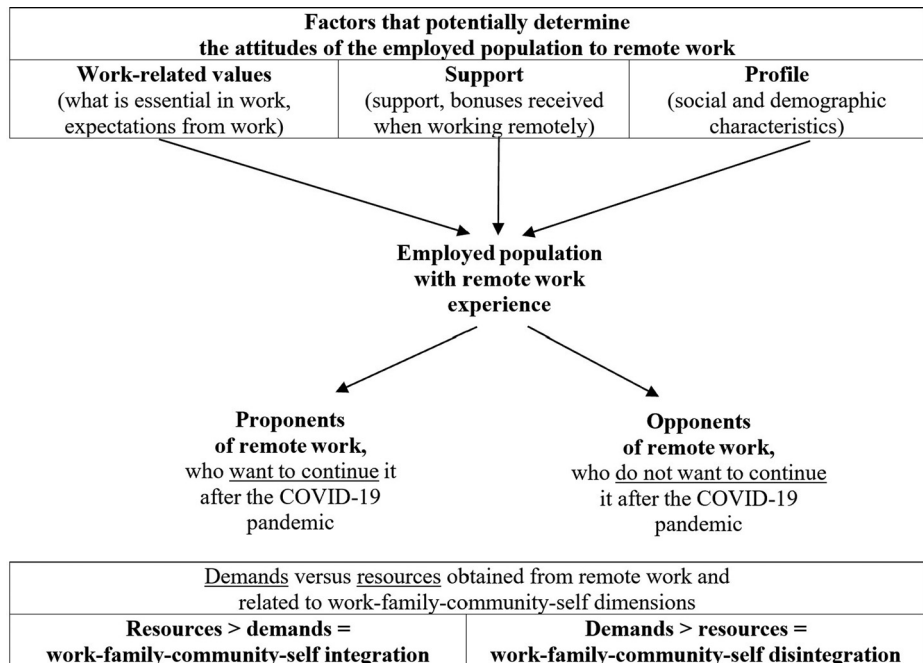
Factors that potentially determine the attitudes of the employed population to remote work

| Work-related values (what is essential in work, expectations from work) | Support (support, bonuses received when working remotely) | Profile (social and demographic characteristics) |
|---|---|---|

Employed population with remote work experience

Proponents of remote work, who want to continue it after the COVID-19 pandemic

Opponents of remote work, who do not want to continue it after the COVID-19 pandemic

Demands versus resources obtained from remote work and related to work-family-community-self dimensions

| Resources > demands = work-family-community-self integration | Demands > resources = work-family-community-self disintegration |
|---|---|